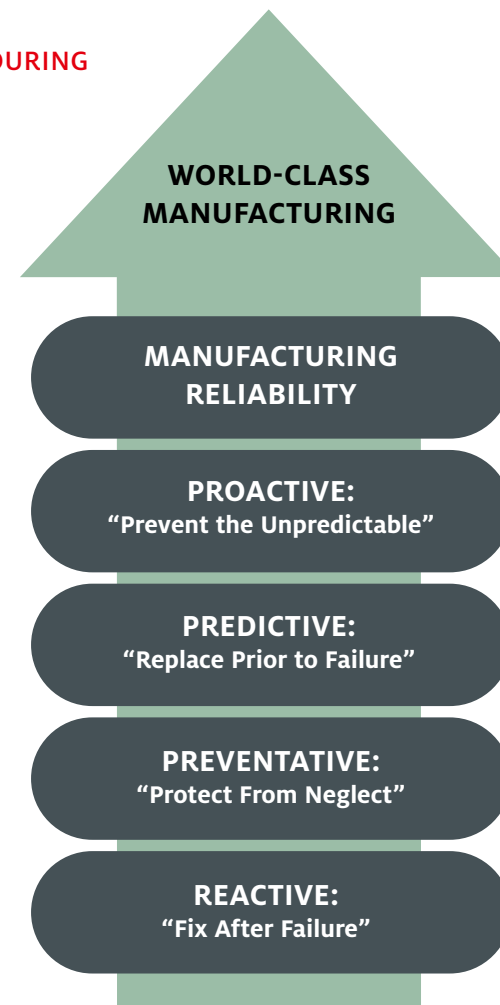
DURING

WORLD-CLASS MANUFACTURING

MANUFACTURING RELIABILITY

PROACTIVE:
“Prevent the Unpredictable”

PREDICTIVE:
“Replace Prior to Failure”

PREVENTATIVE:
“Protect From Neglect”

REACTIVE:
“Fix After Failure”